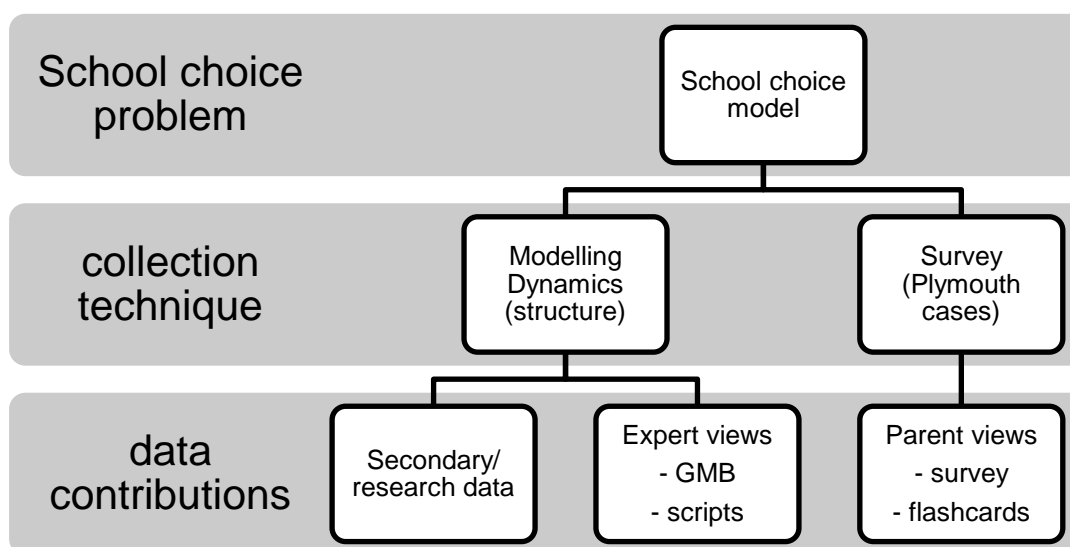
School choice problem

School choice model

collection technique

Modelling Dynamics (structure)

Survey (Plymouth cases)

data contributions

Secondary/ research data

Expert views
- GMB
- scripts

Parent views
- survey
- flashcards